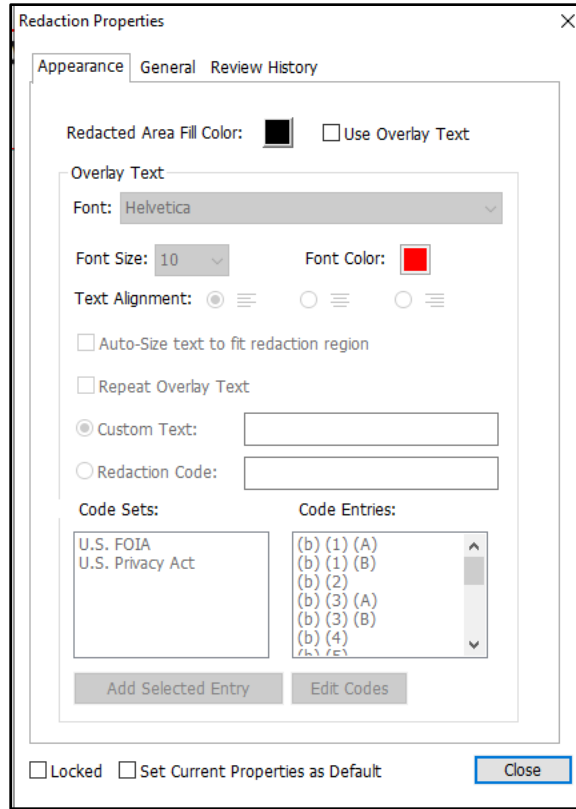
Redaction Properties
×

Appearance General Review History

Redacted Area Fill Color: Use Overlay Text

Overlay Text
Font: Helvetica
Font Size: 10 Font Color:
Text Alignment:

Auto-Size text to fit redaction region

Repeat Overlay Text

Custom Text:

Redaction Code:

Code Sets:
U.S. FOIA
U.S. Privacy Act

Code Entries:
(b) (1) (A)
(b) (1) (B)
(b) (2)
(b) (3) (A)
(b) (3) (B)
(b) (4)
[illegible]

Add Selected Entry Edit Codes

Locked Set Current Properties as Default Close